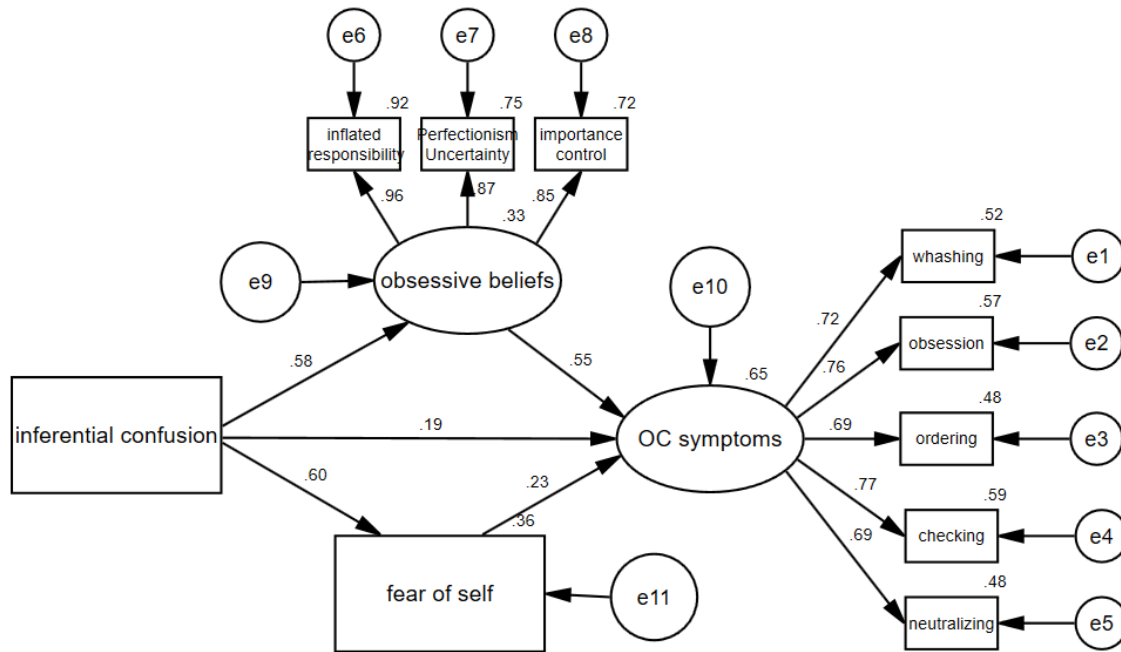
e6
e7
e8
.92
.75
.72
inflated responsibility
Perfectionism Uncertainty
importance control
.96
.87
.33
.85
.52
whashing
e1
e9
obsessive beliefs
e10
.57
.72
obsession
e2
.76
.58
.55
.65
.48
.69
ordering
e3
.19
inferential confusion
OC symptoms
.60
.77
.59
.23
checking
e4
.36
.69
.48
fear of self
e11
neutralizing
e5